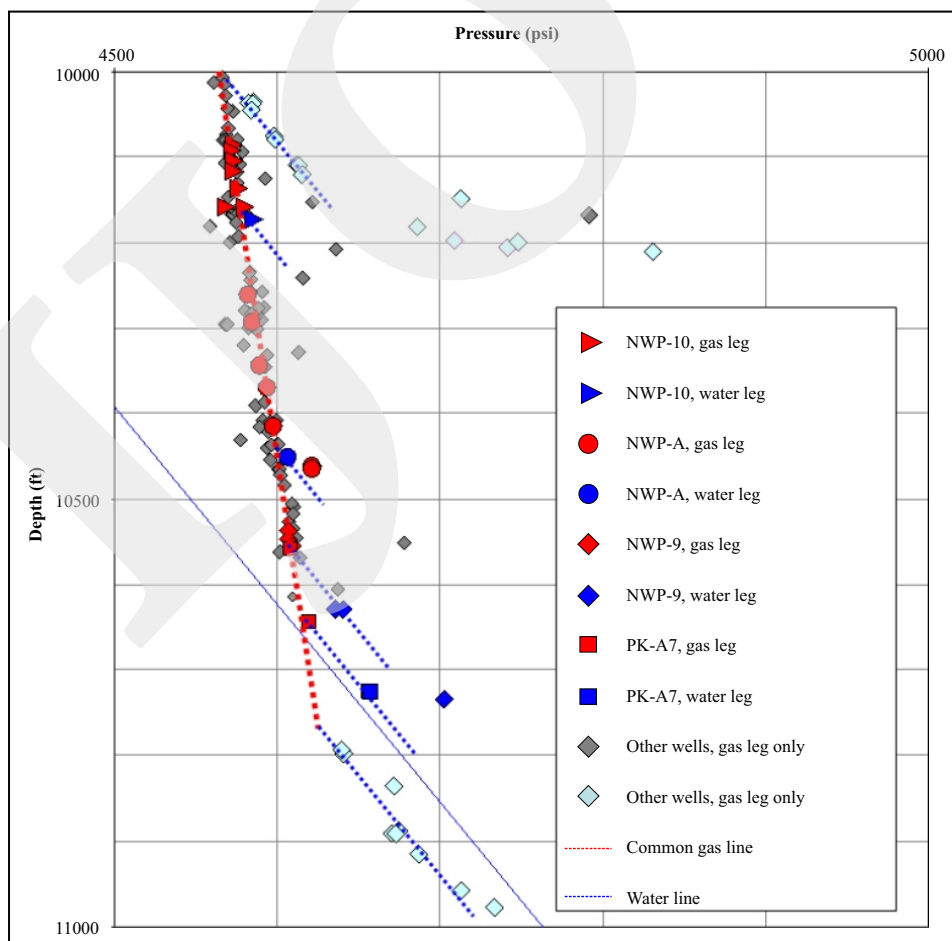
Pressure (psi)

4500

5000

10000

10500

11000

Depth (ft)

NWP-10, gas leg

NWP-10, water leg

NWP-A, gas leg

NWP-A, water leg

NWP-9, gas leg

NWP-9, water leg

PK-A7, gas leg

PK-A7, water leg

Other wells, gas leg only

Other wells, gas leg only

Common gas line

Water line